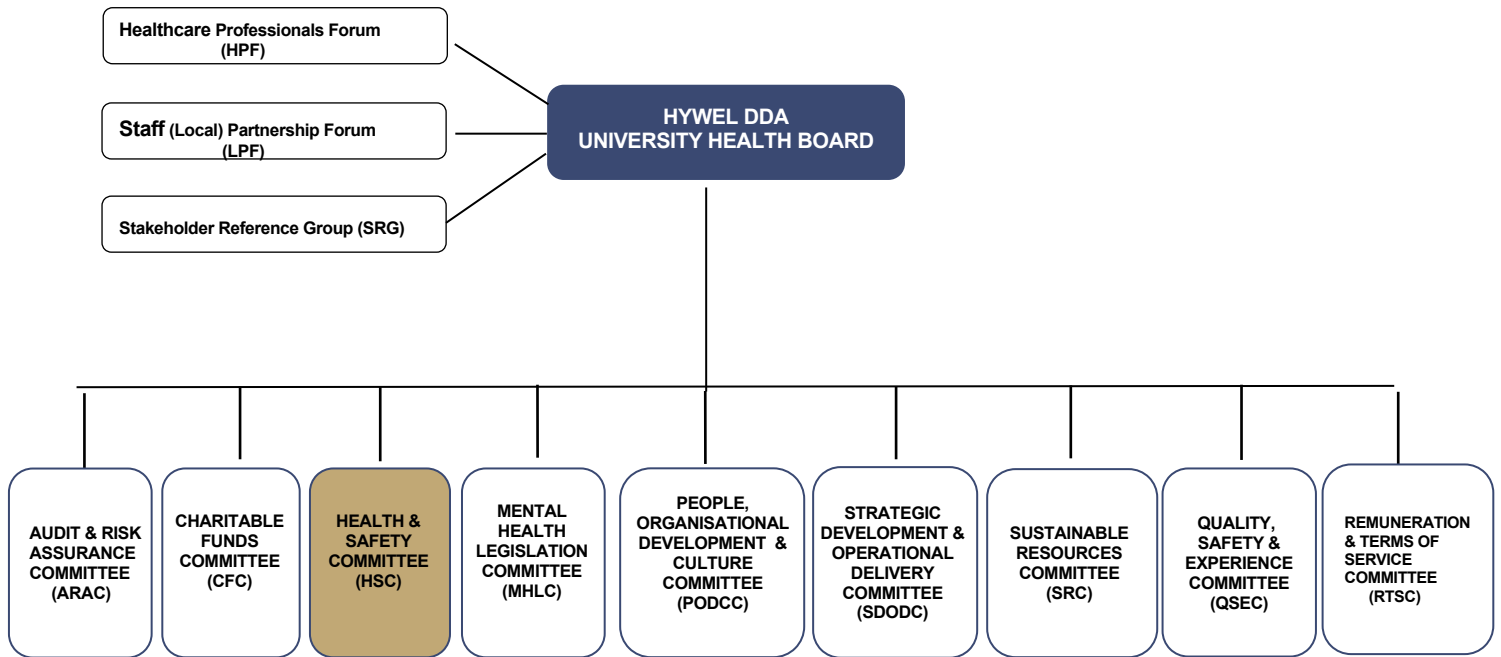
Healthcare Professionals Forum (HPF)

Staff (Local) Partnership Forum (LPF)

Stakeholder Reference Group (SRG)

HYWEL DDA UNIVERSITY HEALTH BOARD

AUDIT & RISK ASSURANCE COMMITTEE (ARAC)

CHARITABLE FUNDS COMMITTEE (CFC)

HEALTH & SAFETY COMMITTEE (HSC)

MENTAL HEALTH LEGISLATION COMMITTEE (MHLC)

PEOPLE, ORGANISATIONAL DEVELOPMENT & CULTURE COMMITTEE (PODCC)

STRATEGIC DEVELOPMENT & OPERATIONAL DELIVERY COMMITTEE (SDODC)

SUSTAINABLE RESOURCES COMMITTEE (SRC)

QUALITY, SAFETY & EXPERIENCE COMMITTEE (QSEC)

REMUNERATION & TERMS OF SERVICE COMMITTEE (RTSC)